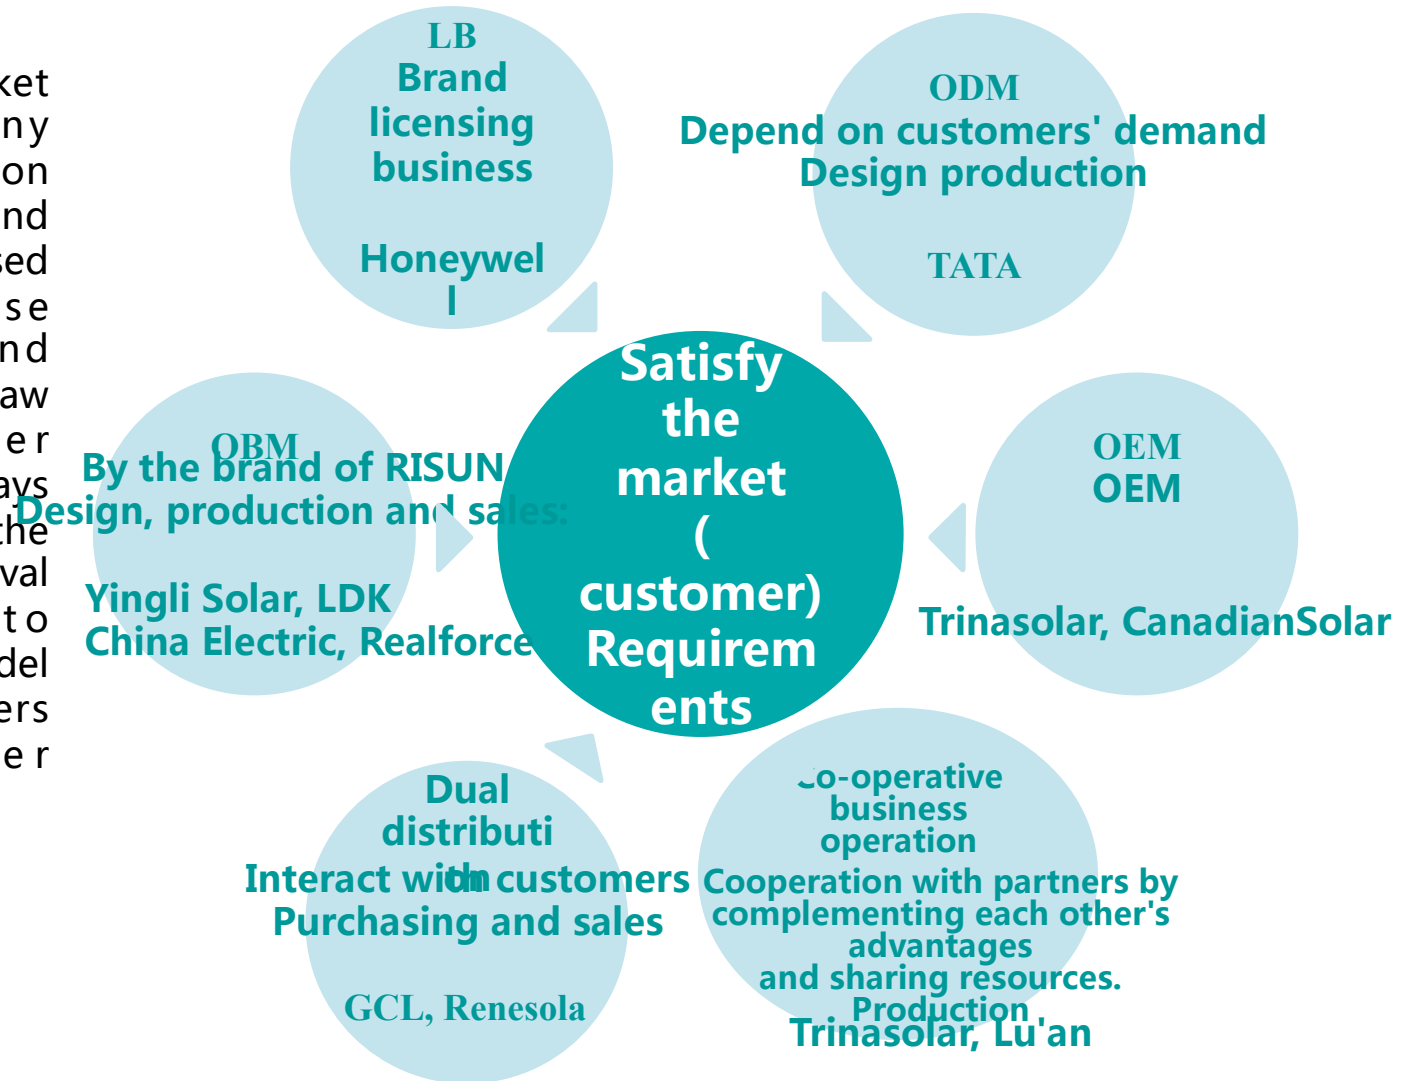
ket
ny
on
nd
sed
se
nd
aw
er
ays
the
val
to
del
ers
er

LB
Brand licensing business

Honeywell

ODM
Depend on customers' demand
Design production

TATA

Satisfy the market ( customer) Requirements

OBM
By the brand of RISUN
Design, production and sales:

Yingli Solar, LDK
China Electric, Realforce

OEM
OEM

Trinasolar, CanadianSolar

Dual distributi
Interact with customers
Purchasing and sales

GCL, Renesola

Co-operative business operation
Cooperation with partners by complementing each other's advantages
and sharing resources.
Production
Trinasolar, Lu'an